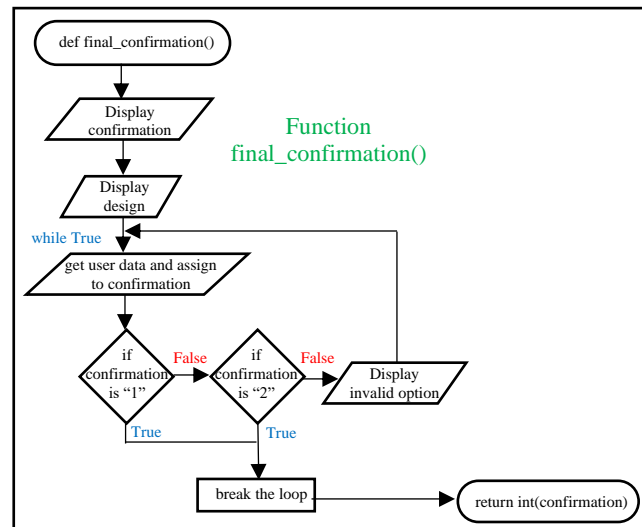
def final_confirmation()

Display confirmation

Function final_confirmation()

Display design

while True

get user data and assign to confirmation

if confirmation is "1"

False

if confirmation is "2"

False

Display invalid option

True

True

break the loop

return int(confirmation)